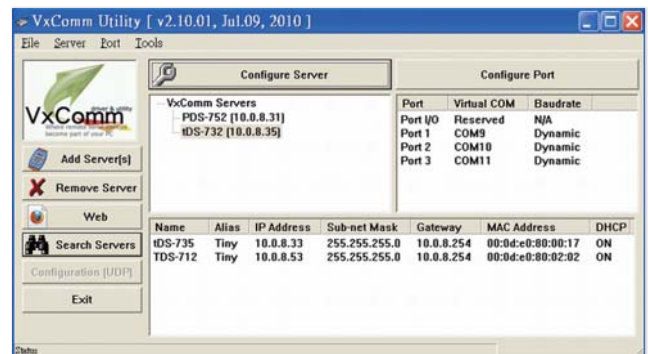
VxComm Utility [ v2.10.01, Jul.09, 2010 ]

File Server Port Tools

VxComm

Add Server[s]

Remove Server

Web

Search Servers

Configuration (UDP)

Exit

Configure Server

Configure Port

VxComm Servers
PDS-752 [10.0.8.31]
tDS-732 [10.0.8.35]

| Port | Virtual COM | Baudrate |
|---|---|---|
| Port I/O | Reserved | N/A |
| Port 1 | COM9 | Dynamic |
| Port 2 | COM10 | Dynamic |
| Port 3 | COM11 | Dynamic |

| Name | Alias | IP Address | Sub-net Mask | Gateway | MAC Address | DHCP |
|---|---|---|---|---|---|---|
| tDS-735 | Tiny | 10.0.8.33 | 255.255.255.0 | 10.0.8.254 | 00:0d:e0:80:00:17 | ON |
| TDS-712 | Tiny | 10.0.8.53 | 255.255.255.0 | 10.0.8.254 | 00:0d:e0:80:02:02 | ON |

Status